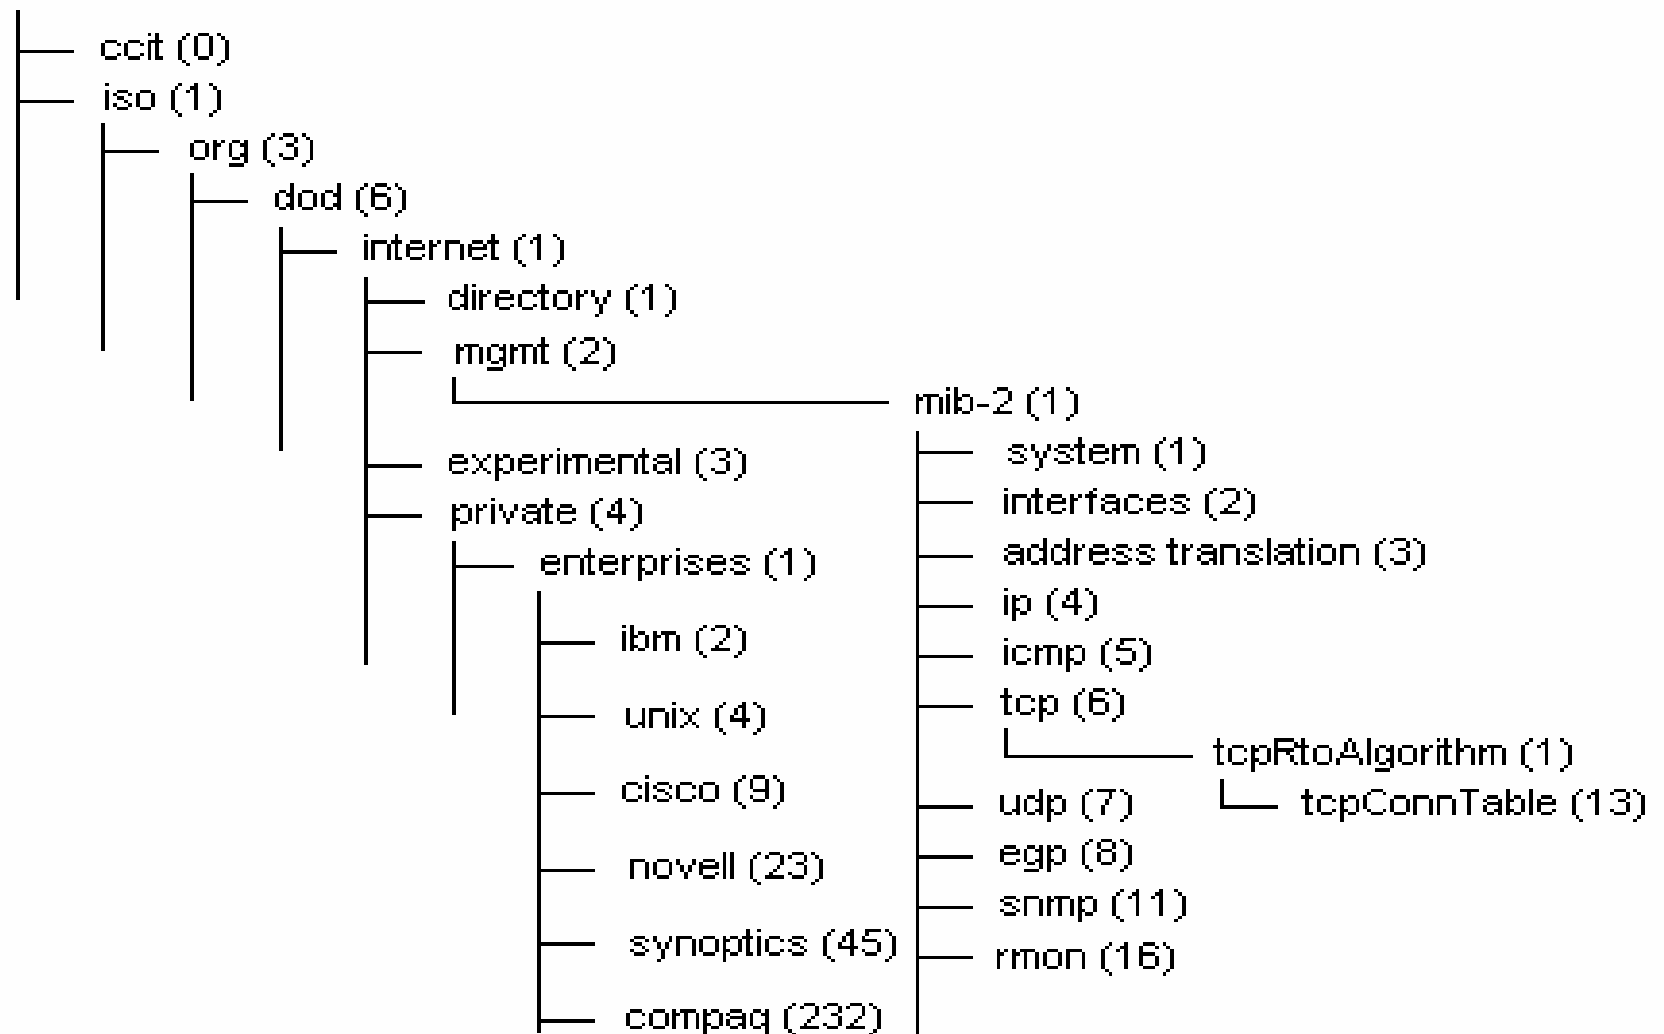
ccit (0)
iso (1)
org (3)
dod (6)
internet (1)
directory (1)
mgmt (2)
mib-2 (1)
experimental (3)
private (4)
enterprises (1)
ibm (2)
unix (4)
cisco (9)
novell (23)
synoptics (45)
compaq (232)
system (1)
interfaces (2)
address translation (3)
ip (4)
icmp (5)
tcp (6)
tcpRtoAlgorithm (1)
tcpConnTable (13)
udp (7)
egp (8)
snmp (11)
rmon (16)